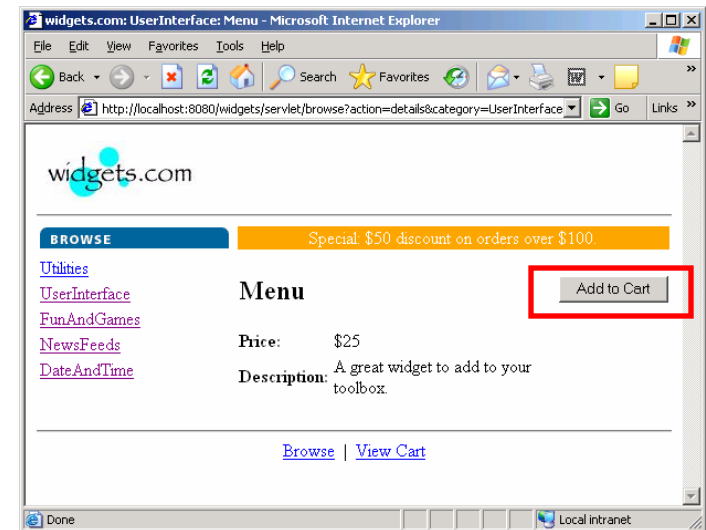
widgets.com: UserInterface: Menu - Microsoft Internet Explorer

File Edit View Favorites Tools Help

Back Search Favorites

Address http://localhost:8080/widgets/servlet/browse?action=details&category=UserInterface Go Links »

widgets.com

BROWSE

Special: $50 discount on orders over $100.

Utilities
UserInterface
FunAndGames
NewsFeeds
DateAndTime

Menu

Add to Cart

| | |
|---|---|
| Price: | $25 |
| Description: | A great widget to add to your toolbox. |

Browse | View Cart

Done Local intranet